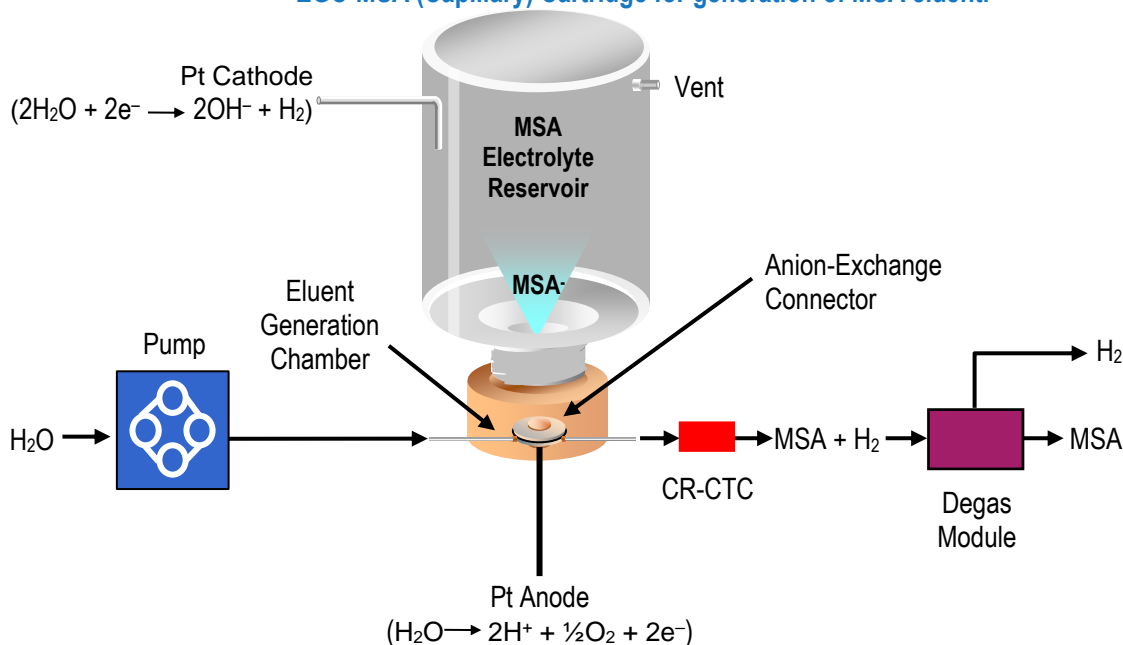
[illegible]

Pt Cathode
$(2H_2O + 2e^- \longrightarrow 2OH^- + H_2)$

Vent

MSA Electrolyte Reservoir

$MSA^-$

Eluent Generation Chamber

Anion-Exchange Connector

Pump

$H_2O$

CR-CTC

$MSA + H_2$

$H_2$

Degas Module

MSA

Pt Anode
$(H_2O \longrightarrow 2H^+ + ½O_2 + 2e^-)$